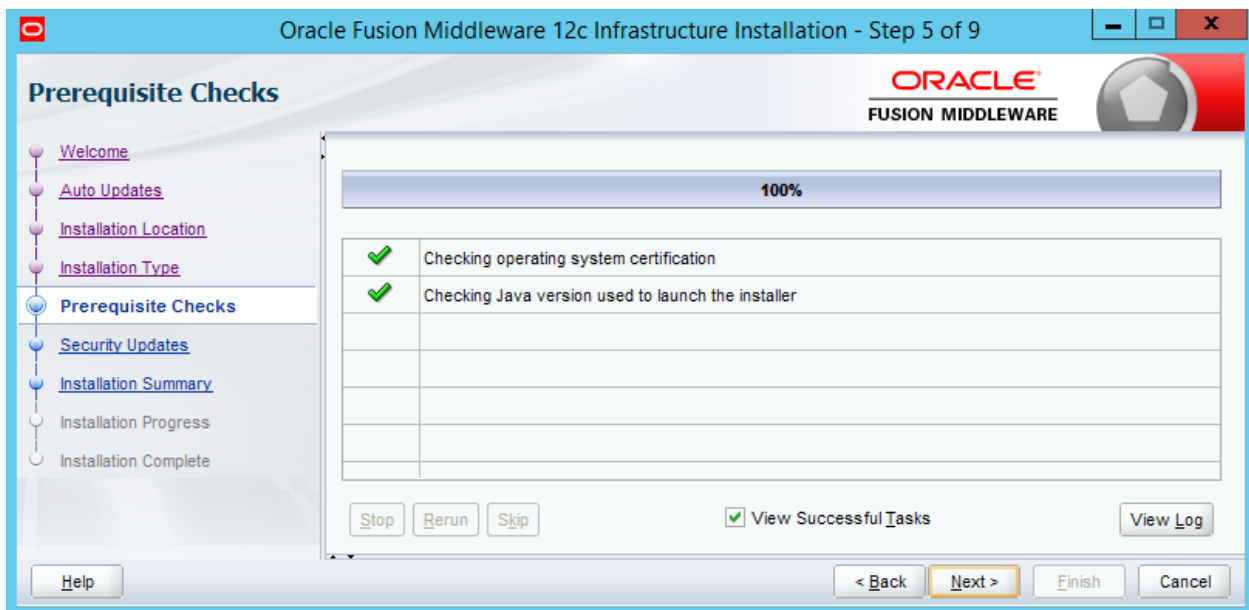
Oracle Fusion Middleware 12c Infrastructure Installation - Step 5 of 9

Prerequisite Checks

ORACLE
FUSION MIDDLEWARE

Welcome
Auto Updates
Installation Location
Installation Type
Prerequisite Checks
Security Updates
Installation Summary
Installation Progress
Installation Complete

100%

| | |
|---|---|
| ✔ | Checking operating system certification |
| ✔ | Checking Java version used to launch the installer |
| | |
| | |
| | |
| | |

Stop Rerun Skip

View Successful Tasks

View Log

Help

< Back Next > Finish Cancel